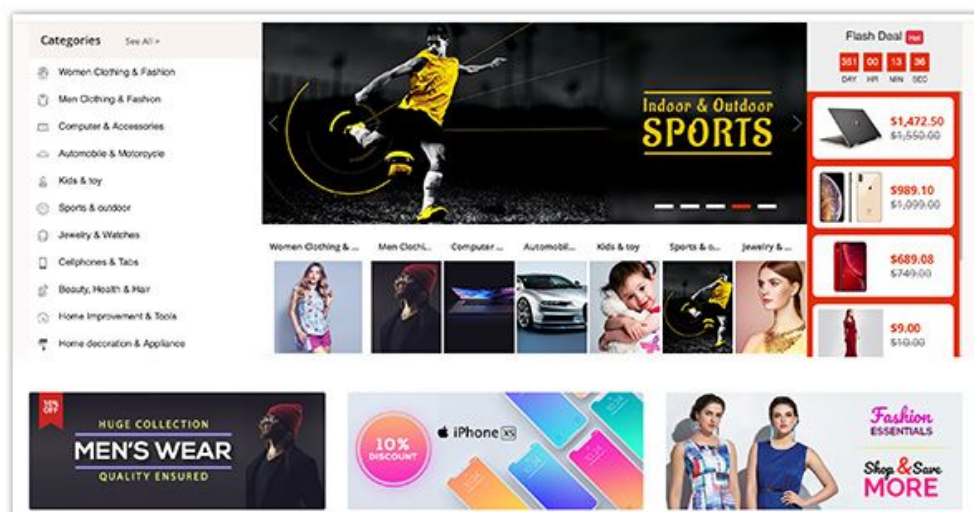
Categories See All >

Women Clothing & Fashion
Men Clothing & Fashion
Computer & Accessories
Automobile & Motorcycle
Kids & toy
Sports & outdoor
Jewelry & Watches
Cellphones & Tabs
Beauty, Health & Hair
Home Improvement & Tools
Home decoration & Appliance

Indoor & Outdoor
SPORTS

Women Clothing & ...
Men Clothi...
Computer ...
Automobil...
Kids & toy
Sports & o...
Jewelry & ...

Flash Deal Hot
351 00 13 36
DAY HR MIN SEC

$1,472.50
$1,550.00

$989.10
$1,099.00

$689.08
$749.00

$9.00
$10.00

10% OFF
HUGE COLLECTION
MEN'S WEAR
QUALITY ENSURED

10% DISCOUNT
iPhone XS

Fashion ESSENTIALS
Shop & Save
MORE